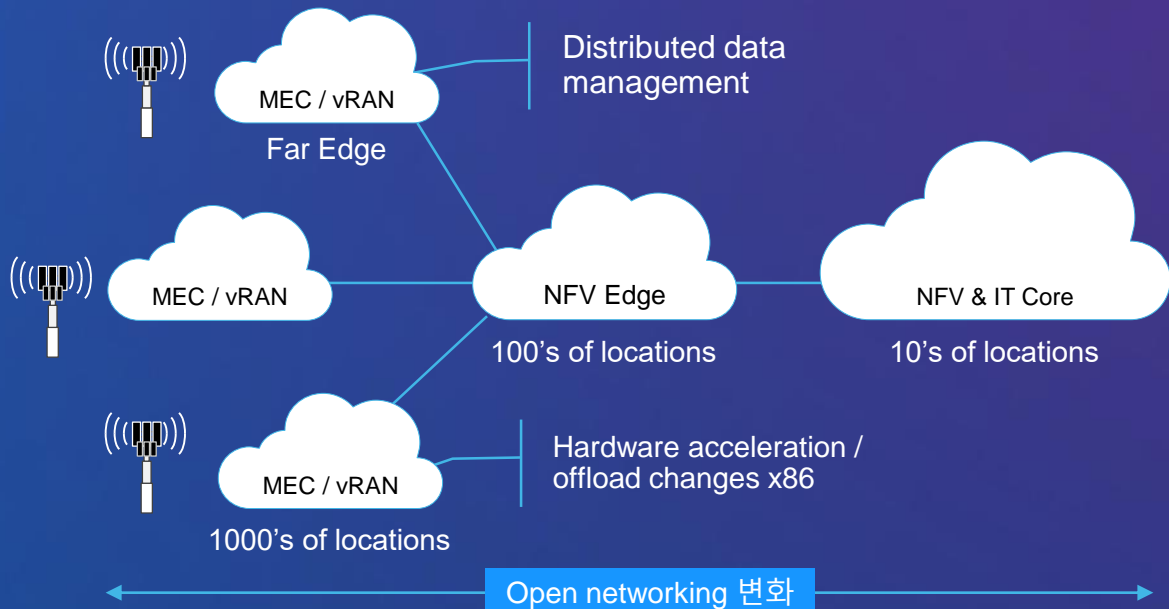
MEC / vRAN

Far Edge

Distributed data management

MEC / vRAN

NFV Edge

100's of locations

NFV & IT Core

10's of locations

MEC / vRAN

1000's of locations

Hardware acceleration / offload changes x86

Open networking 변화